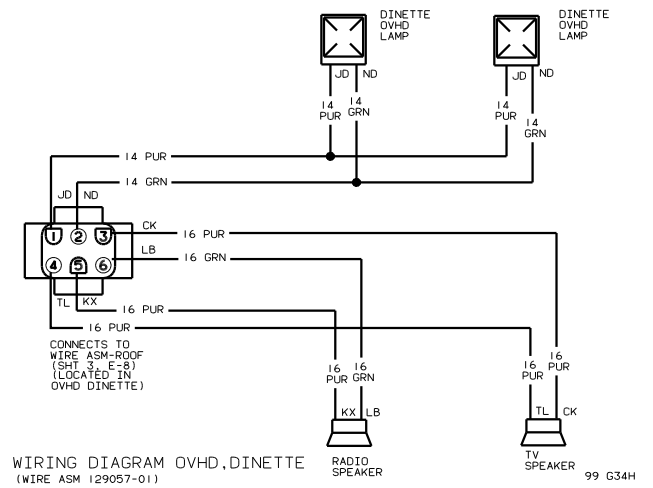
DINETTE OVHD LAMP

DINETTE OVHD LAMP

JD ND

JD ND

14 PUR 14 GRN

14 PUR 14 GRN

14 PUR

14 GRN

JD ND

CK

16 PUR

1 2 3

LB

16 GRN

4 5 6

TL KX

16 PUR

16 PUR

CONNECTS TO WIRE ASM-ROOF (SHT 3, E-8) (LOCATED IN OVHD DINETTE)

16 PUR 16 GRN

16 PUR 16 PUR

KX LB

TL CK

WIRING DIAGRAM OVHD,DINETTE
(WIRE ASM 129057-01)

RADIO SPEAKER

TV SPEAKER

99 G34H